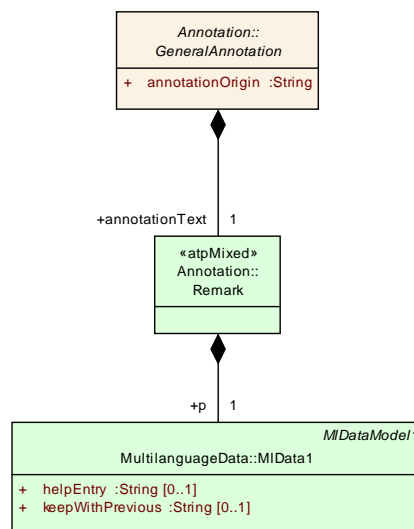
Annotation::
GeneralAnnotation

+ annotationOrigin :String

+annotationText 1

«atpMixed»
Annotation::
Remark

+p 1

MIDataModel

MultilanguageData::MIData1

+ helpEntry :String [0..1]
+ keepWithPrevious :String [0..1]